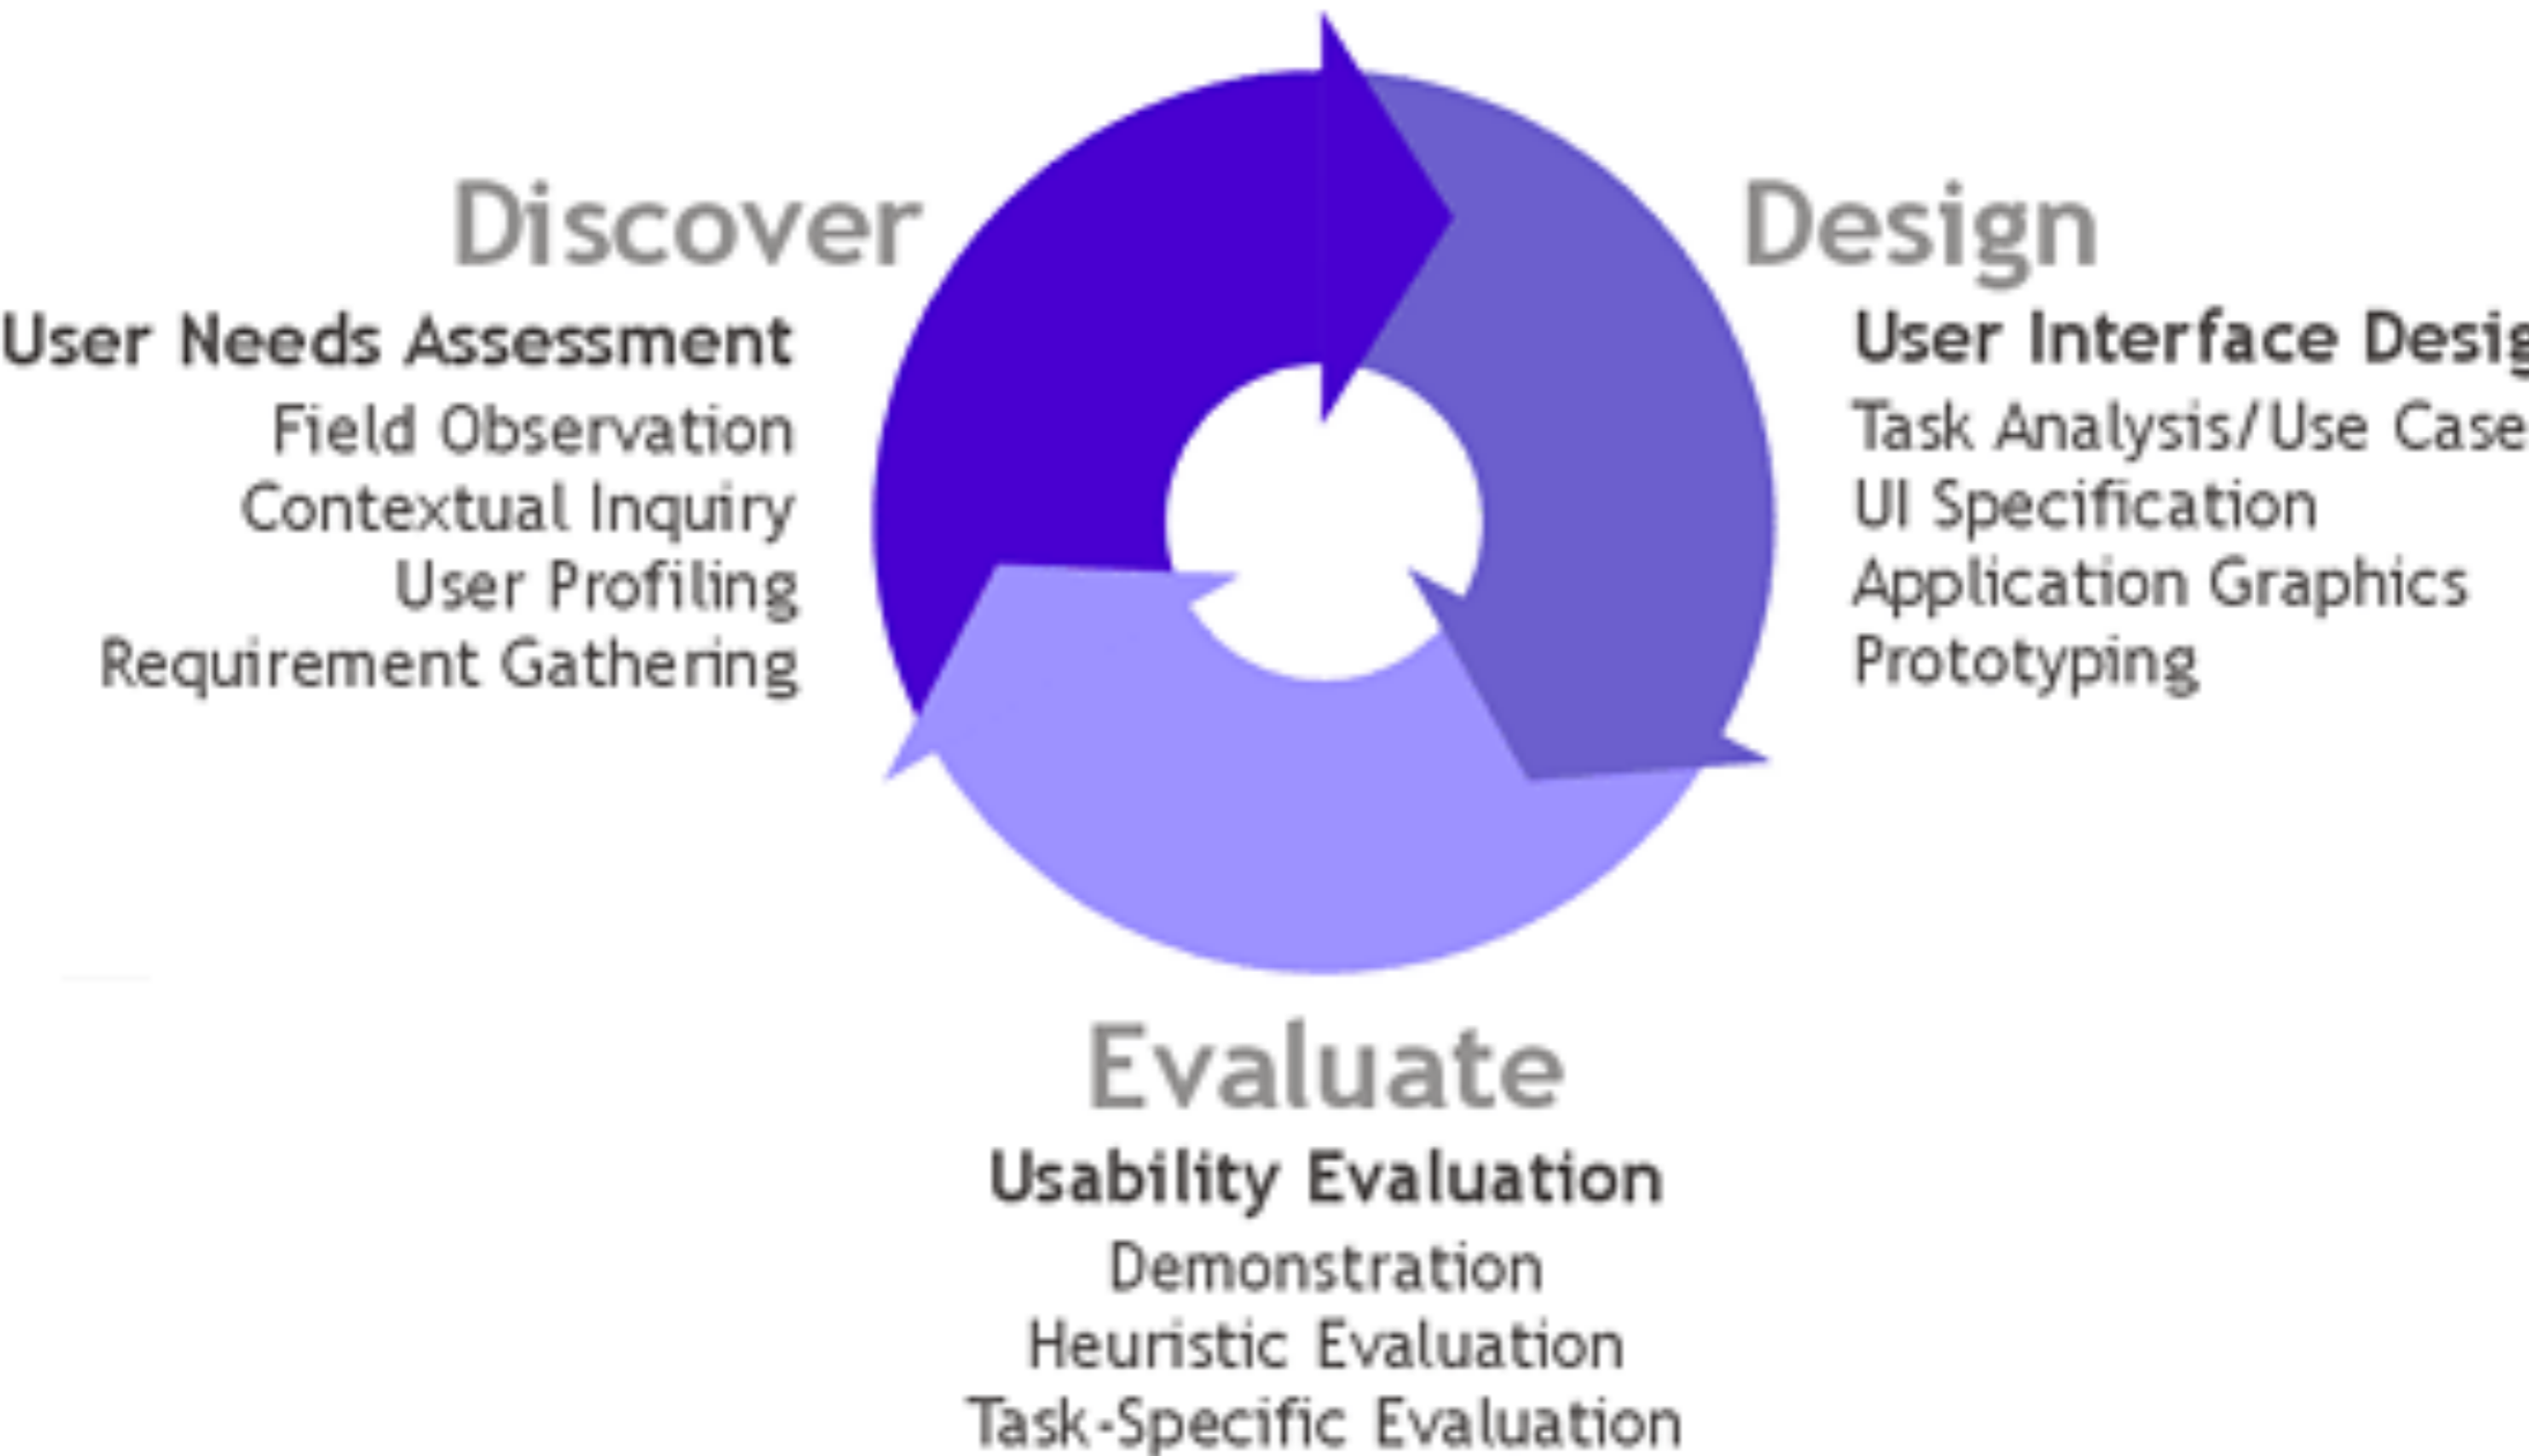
Discover

User Needs Assessment

Field Observation
Contextual Inquiry
User Profiling
Requirement Gathering

Design

User Interface Desig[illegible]

Task Analysis/Use Case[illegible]
UI Specification
Application Graphics
Prototyping

Evaluate

Usability Evaluation

Demonstration
Heuristic Evaluation
Task-Specific Evaluation